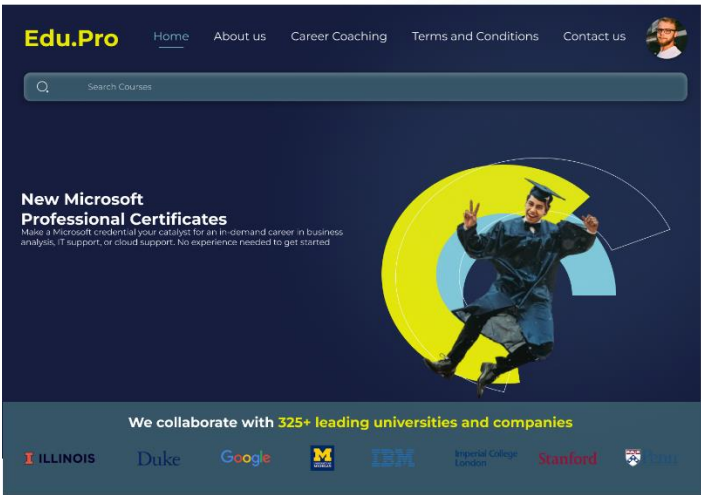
Edu.Pro

Home About us Career Coaching Terms and Conditions Contact us

Search Courses

New Microsoft Professional Certificates

Make a Microsoft credential your catalyst for an in-demand career in business analysis, IT support, or cloud support. No experience needed to get started

We collaborate with 325+ leading universities and companies

I ILLINOIS Duke Google M IBM Imperial College London Stanford Penn